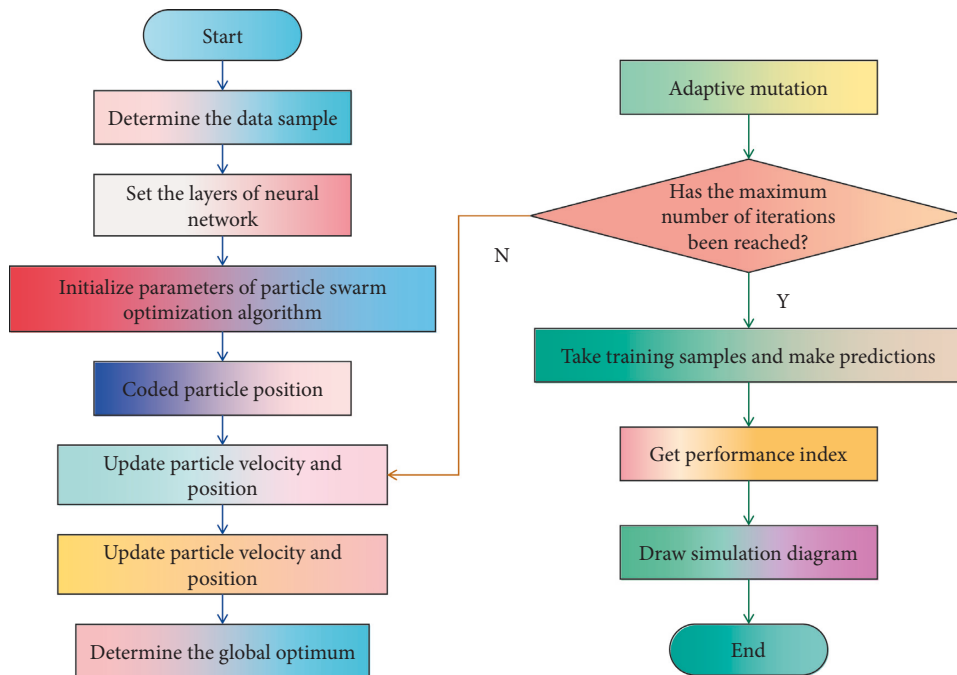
Start

Determine the data sample

Set the layers of neural network

Initialize parameters of particle swarm optimization algorithm

Coded particle position

Update particle velocity and position

Update particle velocity and position

Determine the global optimum

Adaptive mutation

Has the maximum number of iterations been reached?

N

Y

Take training samples and make predictions

Get performance index

Draw simulation diagram

End